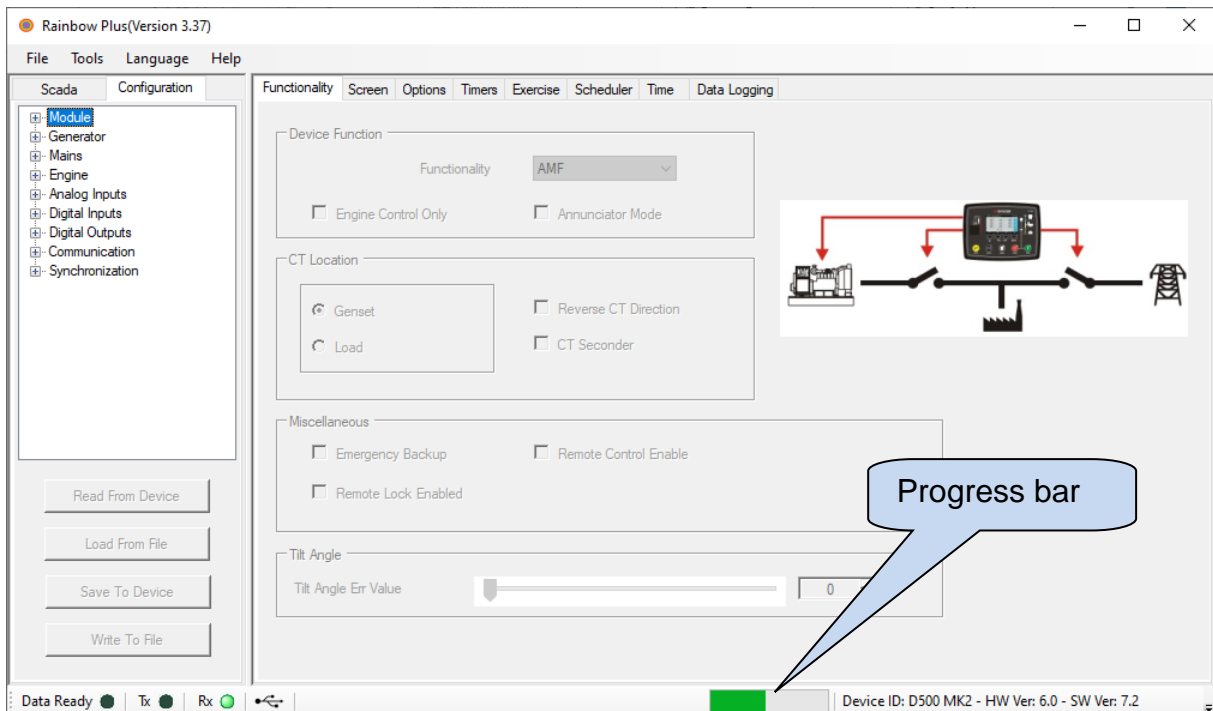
Rainbow Plus(Version 3.37)

File Tools Language Help

Scada Configuration

Module
Generator
Mains
Engine
Analog Inputs
Digital Inputs
Digital Outputs
Communication
Synchronization

Read From Device
Load From File
Save To Device
Write To File

Functionality Screen Options Timers Exercise Scheduler Time Data Logging

Device Function
Functionality AMF
Engine Control Only
Annunciator Mode

CT Location
Genset
Load
Reverse CT Direction
CT Seconder

Miscellaneous
Emergency Backup
Remote Control Enable
Remote Lock Enabled

Tilt Angle
Tilt Angle Err Value 0

Progress bar

Data Ready Tx Rx

Device ID: D500 MK2 - HW Ver: 6.0 - SW Ver: 7.2